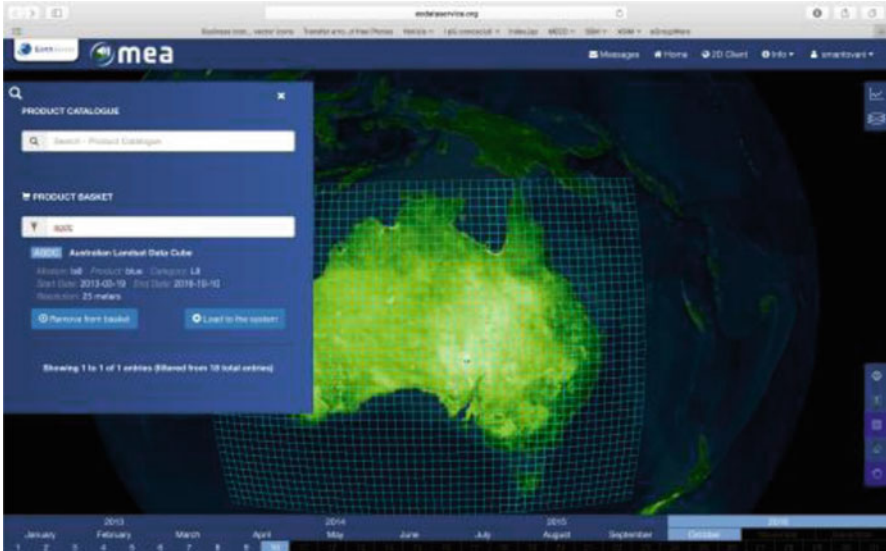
eodataservice.org

mea

Messages Home 2D Client Info smantovani

PRODUCT CATALOGUE

Search - Product Catalogue

PRODUCT BASKET

aldc

AGDC Australian Landsat Data Cube

Mission: tall Product: blue Category: L8
Start Date: 2013-03-19 End Date: 2016-10-10
Resolution: 25 meters

Remove from basket

Load to the system

Showing 1 to 1 of 1 entries (filtered from 18 total entries)

2013 2014 2015 2016
January February March April May June July August September October